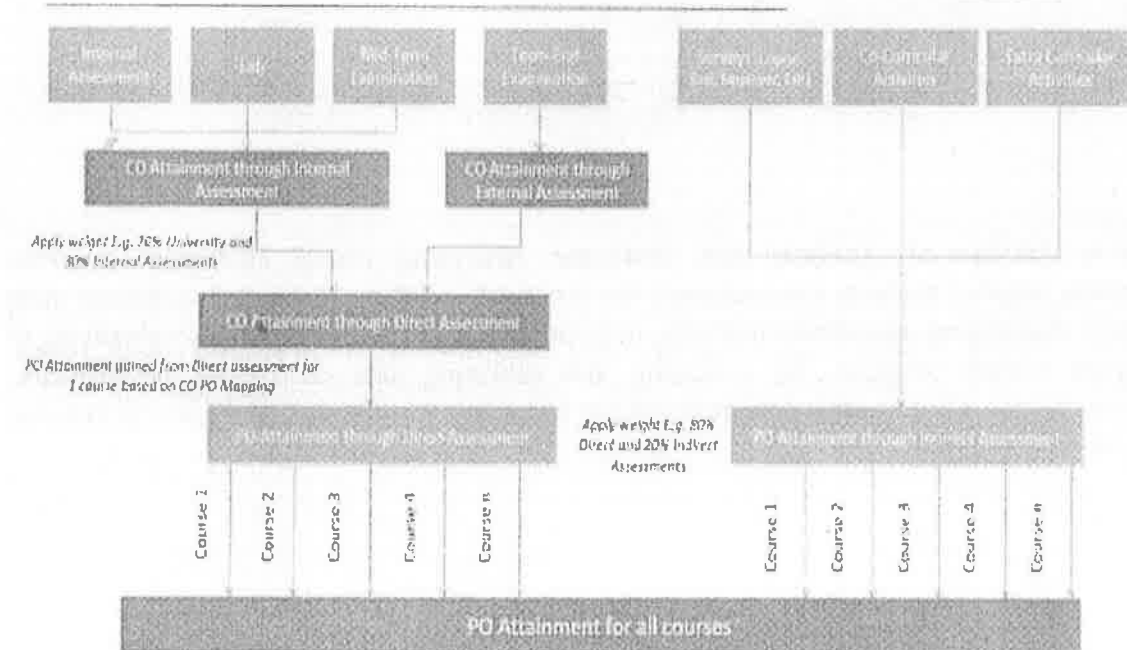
Internal Assessment

Lab

Mid-Term Examination

Term-End Examination

Surveys (Exit, Employer, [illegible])

Co-Curricular Activities

Extra Curricular Activities

CO Attainment through Internal Assessment

CO Attainment through External Assessment

Apply weight E.g. 20% University and 80% Internal Assessments

CO Attainment through Direct Assessment

PO Attainment gained from Direct assessment for 1 course based on CO PO Mapping

PO Attainment through Direct Assessment

Apply weight E.g. 80% Direct and 20% Indirect Assessments

PO Attainment through Indirect Assessment

Course 1

Course 2

Course 3

Course 4

Course n

Course 1

Course 2

Course 3

Course 4

Course n

PO Attainment for all courses